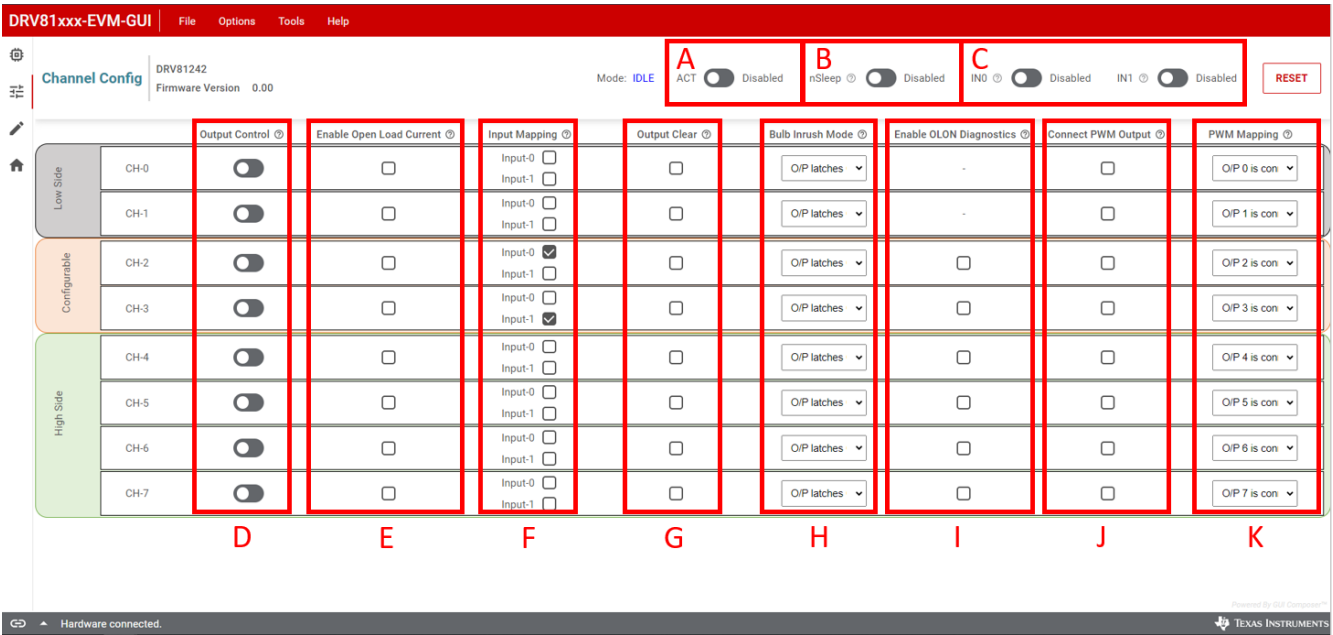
DRV81xxx-EVM-GUI File Options Tools Help

Channel Config DRV81242 Firmware Version 0.00 Mode: IDLE

A ACT Disabled B nSleep Disabled C IN0 Disabled IN1 Disabled RESET

| | | Output Control | Enable Open Load Current | Input Mapping | Output Clear | Bulb Inrush Mode | Enable OLON Diagnostics | Connect PWM Output | PWM Mapping |
|---|---|---|---|---|---|---|---|---|---|
| Low Side | CH-0 | | | Input-0 Input-1 | | O/P latches | - | | O/P 0 is con |
| | CH-1 | | | Input-0 Input-1 | | O/P latches | - | | O/P 1 is con |
| Configurable | CH-2 | | | Input-0 Input-1 | | O/P latches | | | O/P 2 is con |
| | CH-3 | | | Input-0 Input-1 | | O/P latches | | | O/P 3 is con |
| High Side | CH-4 | | | Input-0 Input-1 | | O/P latches | | | O/P 4 is con |
| | CH-5 | | | Input-0 Input-1 | | O/P latches | | | O/P 5 is con |
| | CH-6 | | | Input-0 Input-1 | | O/P latches | | | O/P 6 is con |
| | CH-7 | | | Input-0 Input-1 | | O/P latches | | | O/P 7 is con |

D E F G H I J K

Powered By GUI Composer™

Hardware connected.

Texas Instruments